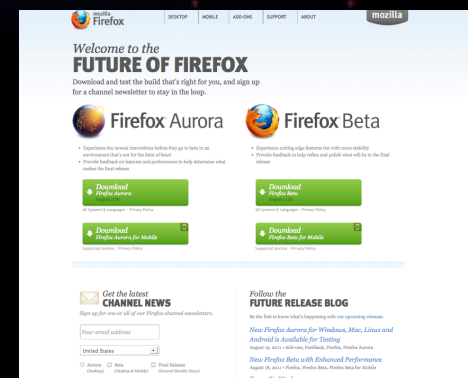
mozilla Firefox

DESKTOP MOBILE ADD-ONS SUPPORT ABOUT

mozilla

Welcome to the
FUTURE OF FIREFOX

Download and test the build that's right for you, and sign up for a channel newsletter to stay in the loop.

Firefox Aurora

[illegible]

Download Firefox Aurora

All Systems & Languages · Privacy Policy

Download Firefox Aurora for Mobile

Supported devices · Privacy Policy

Firefox Beta

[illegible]

Download Firefox Beta

All Systems & Languages · Privacy Policy

Download Firefox Beta for Mobile

Supported devices · Privacy Policy

Get the latest
CHANNEL NEWS

Sign up for one or all of our Firefox channel newsletters.

Your E-mail address

United States

Aurora (Desktop) Beta (Desktop & Mobile) Final Release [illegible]

Follow the
FUTURE RELEASE BLOG

Be the first to know what's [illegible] upcoming releases.

New Firefox Aurora for Windows, Mac, Linux and Android is Available for Testing

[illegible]

New Firefox Beta with Enhanced Performance

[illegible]